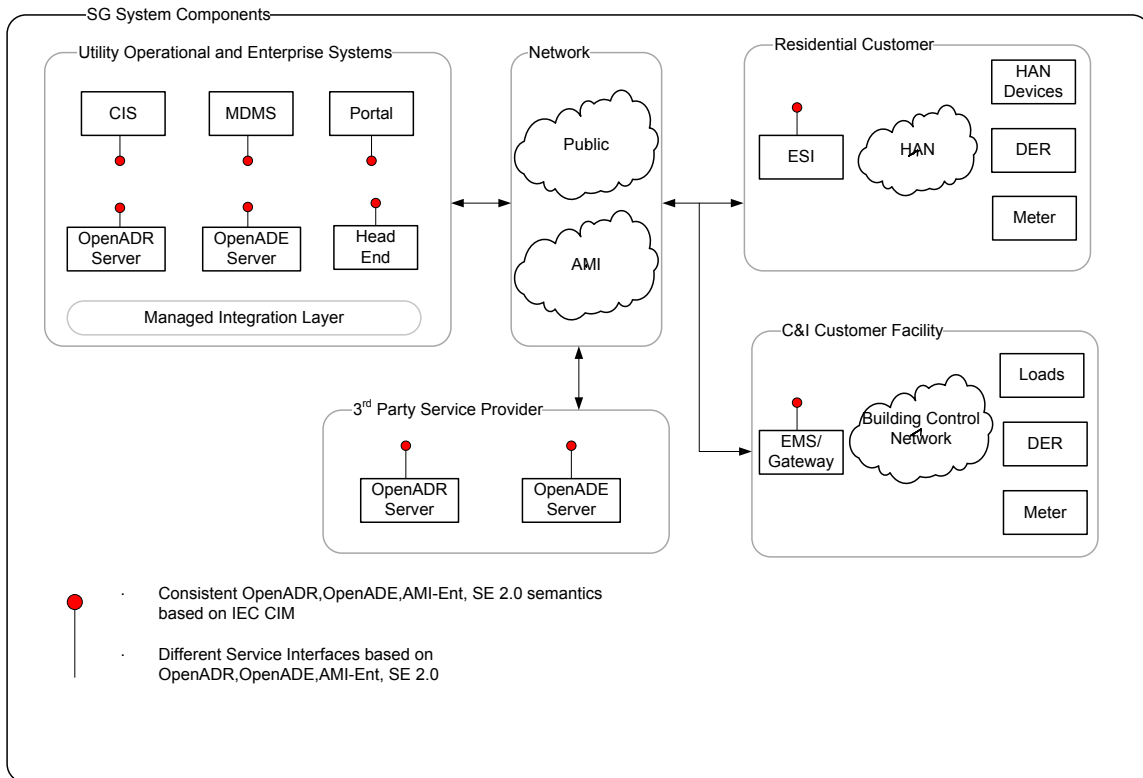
SG System Components

Utility Operational and Enterprise Systems

CIS

MDMS

Portal

OpenADR Server

OpenADE Server

Head End

Managed Integration Layer

Network

Public

AMI

Residential Customer

HAN Devices

ESI

HAN

DER

Meter

C&I Customer Facility

Loads

EMS/ Gateway

Building Control Network

DER

Meter

3$^{rd}$ Party Service Provider

OpenADR Server

OpenADE Server

· Consistent OpenADR,OpenADE,AMI-Ent, SE 2.0 semantics based on IEC CIM

· Different Service Interfaces based on OpenADR,OpenADE,AMI-Ent, SE 2.0